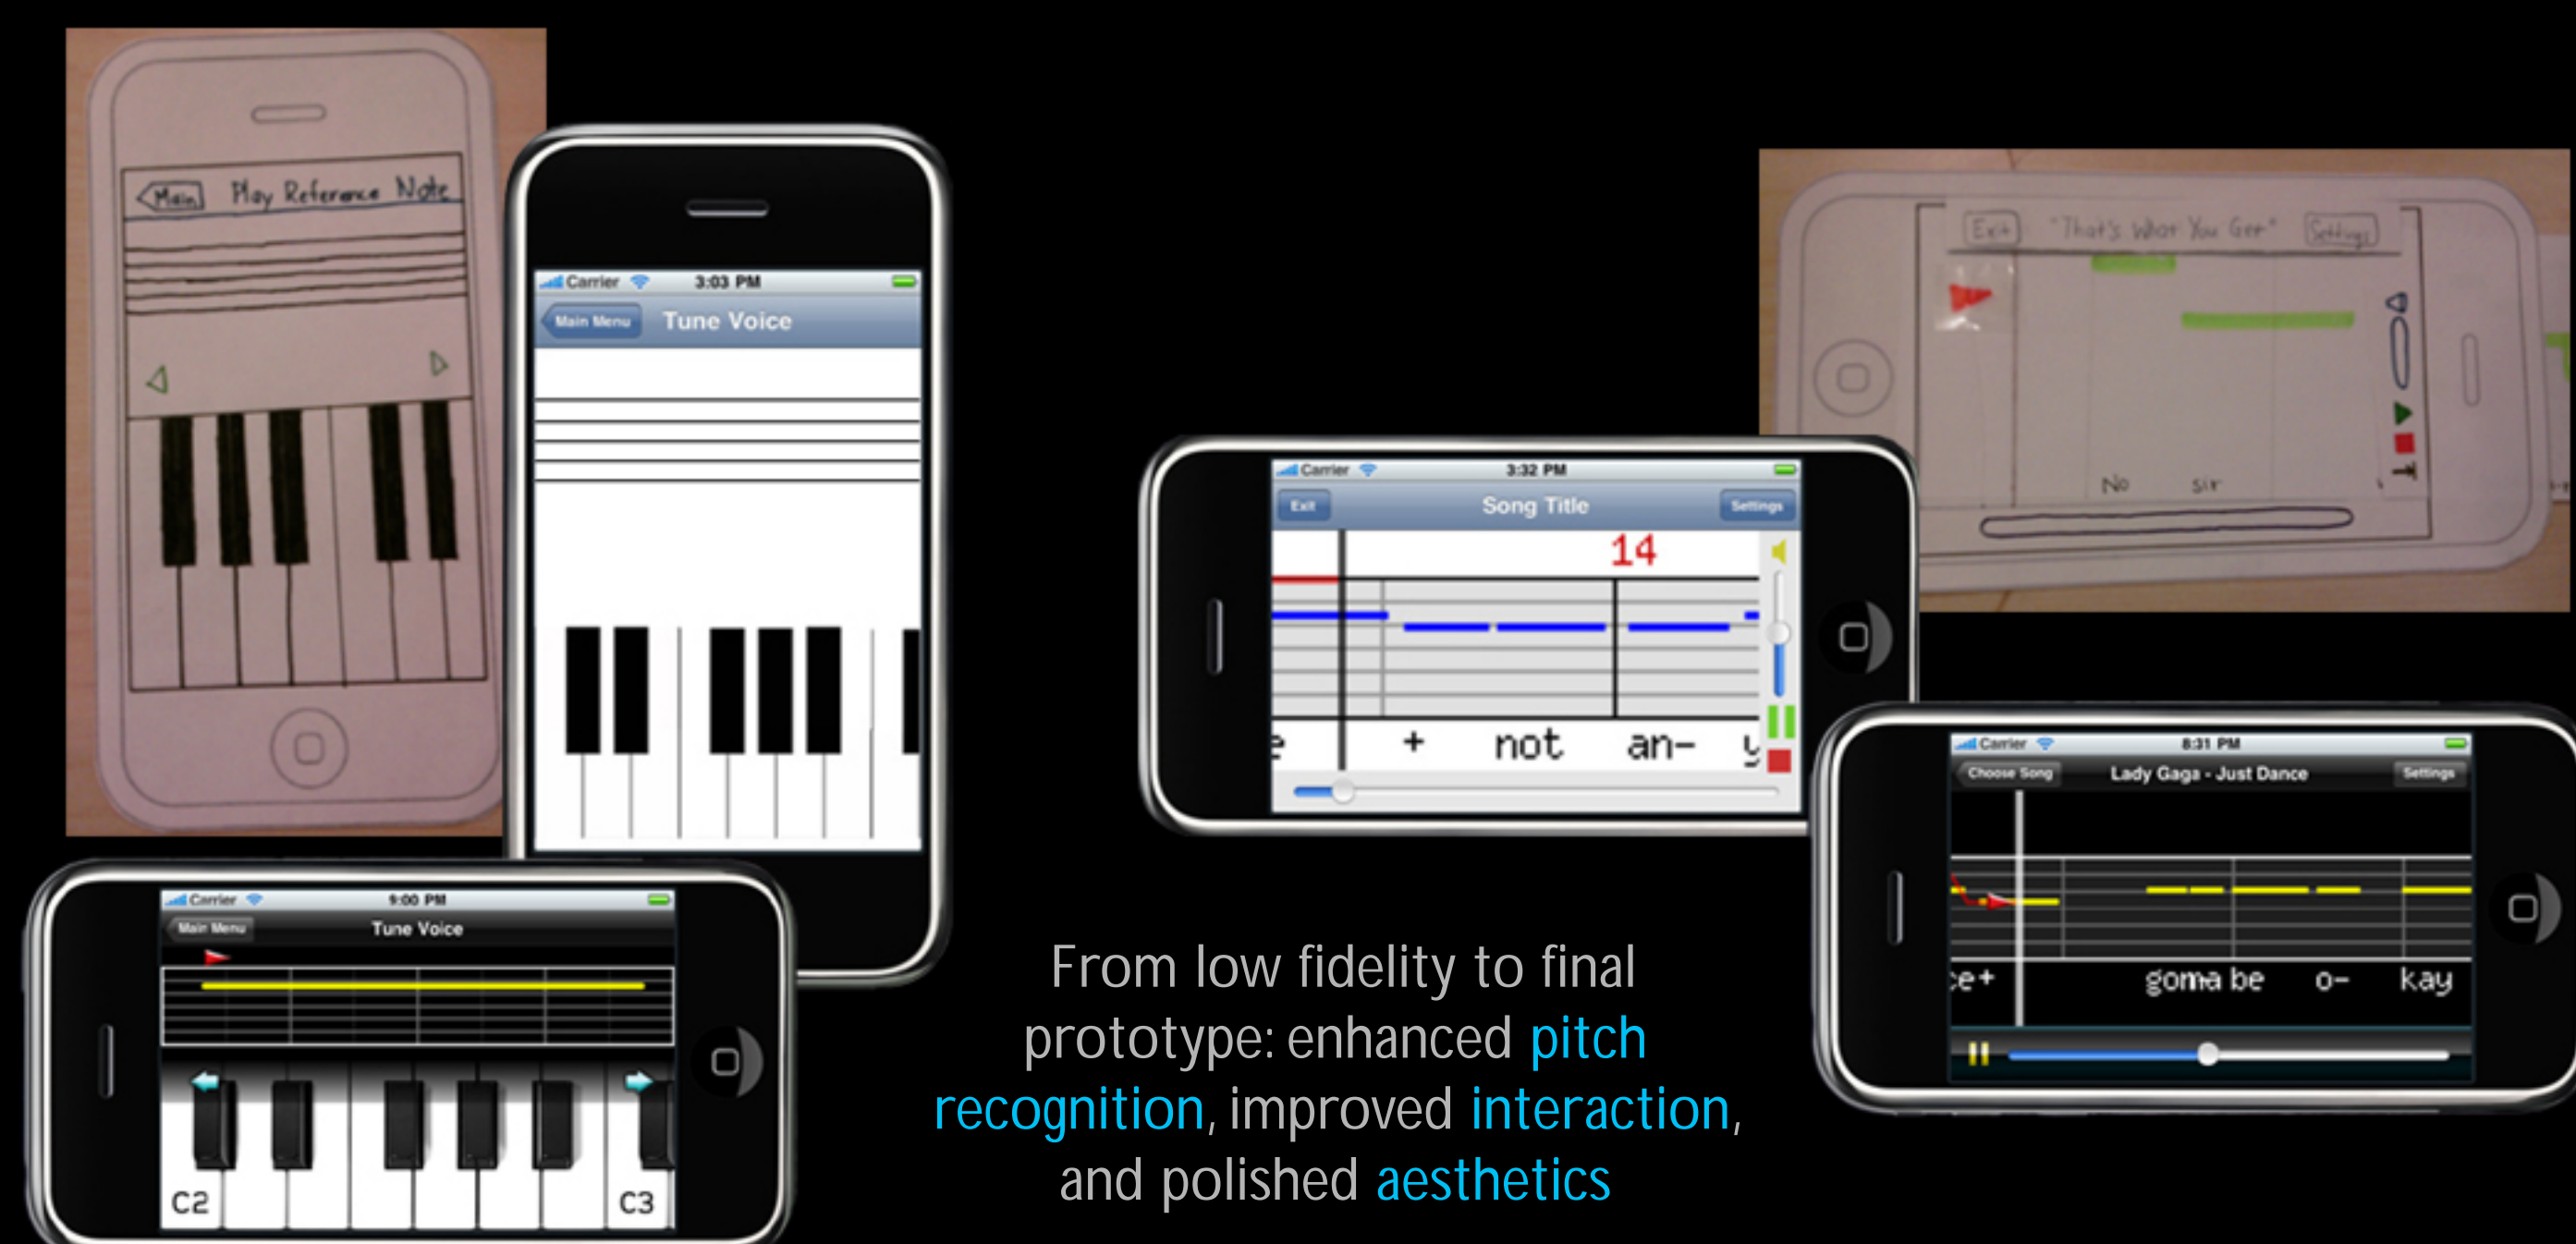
Main Play Reference Note

Carrier 3:03 PM
Main Menu Tune Voice

Carrier 9:00 PM
Main Menu Tune Voice
C2 C3

Exit "That's What You Get" Settings
No sir

Carrier 3:32 PM
Exit Song Title Settings
14
e + not an- y

Carrier 8:31 PM
Choose Song Lady Gaga - Just Dance Settings
ce+ gonna be o- kay

From low fidelity to final prototype: enhanced pitch recognition, improved interaction, and polished aesthetics